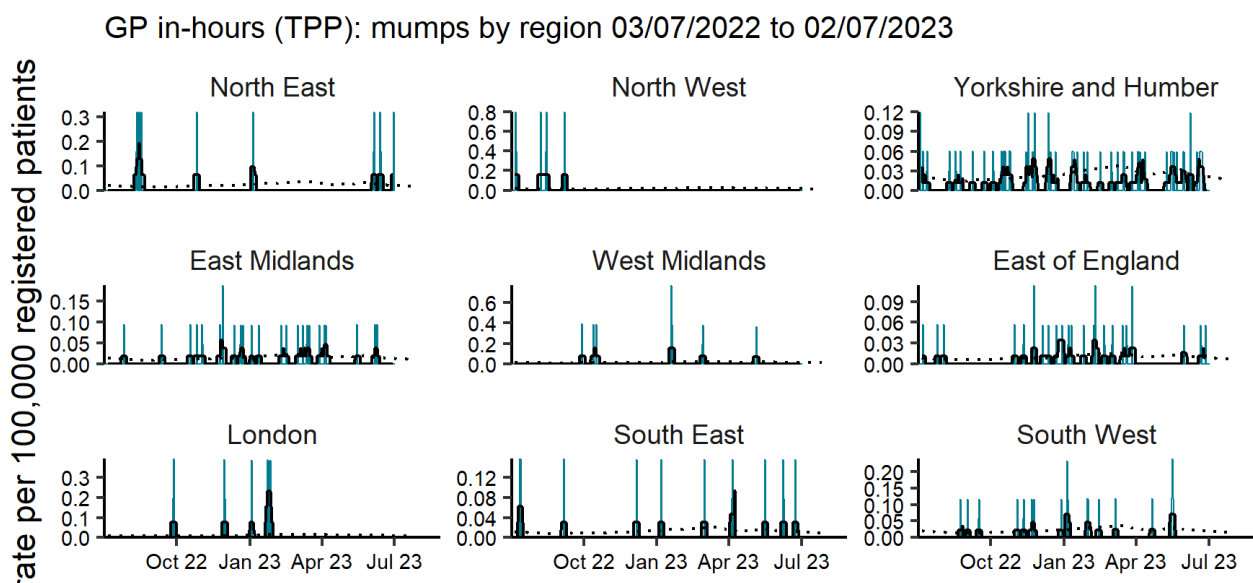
GP in-hours (TPP): mumps by region 03/07/2022 to 02/07/2023

rate per 100,000 registered patients

North East
0.3
0.2
0.1
0.0

North West
0.8
0.6
0.4
0.2
0.0

Yorkshire and Humber
0.12
0.09
0.06
0.03
0.00

East Midlands
0.15
0.10
0.05
0.00

West Midlands
0.6
0.4
0.2
0.0

East of England
0.09
0.06
0.03
0.00

London
0.3
0.2
0.1
0.0
Oct 22 Jan 23 Apr 23 Jul 23

South East
0.12
0.08
0.04
0.00
Oct 22 Jan 23 Apr 23 Jul 23

South West
0.20
0.15
0.10
0.05
0.00
Oct 22 Jan 23 Apr 23 Jul 23